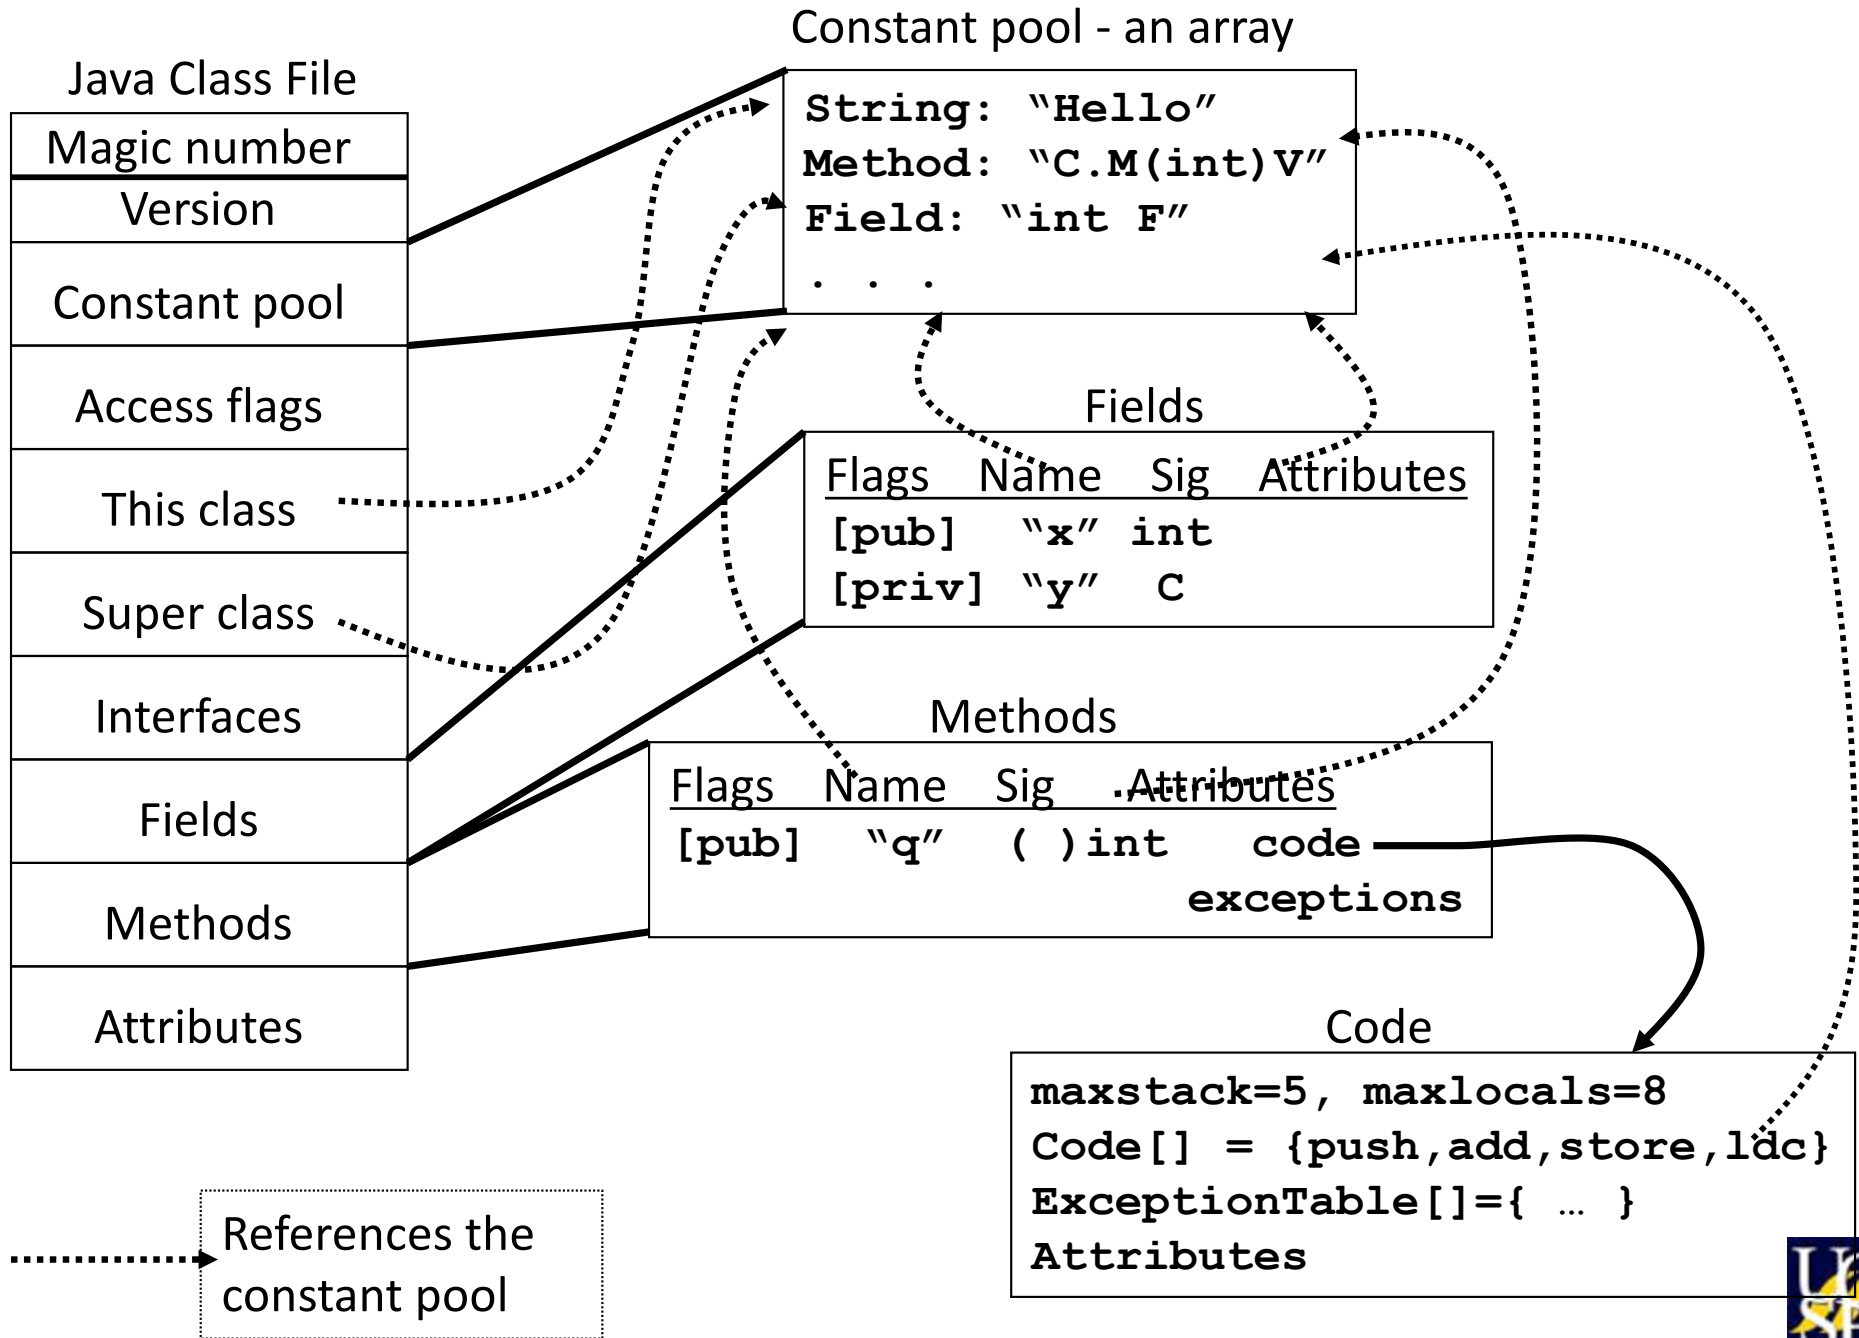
Constant pool - an array

String: "Hello"
Method: "C.M(int)V"
Field: "int F"
. . .

Java Class File

| Magic number |
|---|
| Version |
| Constant pool |
| Access flags |
| This class |
| Super class |
| Interfaces |
| Fields |
| Methods |
| Attributes |

Fields

| Flags | Name | Sig | Attributes |
|---|---|---|---|
| [pub] | "x" | int | |
| [priv] | "y" | C | |

Methods

| Flags | Name | Sig | Attributes |
|---|---|---|---|
| [pub] | "q" | ( )int | code |
| | | | exceptions |

Code

maxstack=5, maxlocals=8
Code[] = {push,add,store,ldc}
ExceptionTable[]={ … }
Attributes

References the constant pool